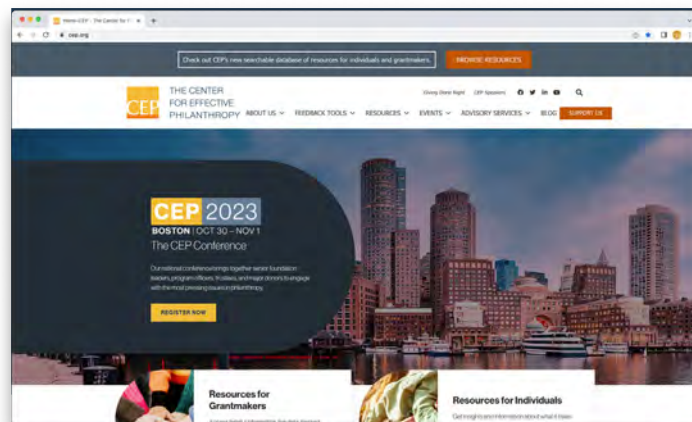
Home • CEP - The Center for

cep.org

Check out CEP's new searchable database of resources for individuals and grantmakers.

BROWSE RESOURCES

CEP

THE CENTER FOR EFFECTIVE PHILANTHROPY

Giving Done Right

CEP Sessions

ABOUT US

FEEDBACK TOOLS

RESOURCES

EVENTS

ADVISORY SERVICES

BLOG

SUPPORT US

CEP 2023

BOSTON | OCT 30 – NOV 1

The CEP Conference

Our national conference brings together senior foundation leaders, program officers, trustees, and major donors to engage with the most pressing issues in philanthropy.

REGISTER NOW

Resources for Grantmakers

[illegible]

Resources for Individuals

Get insights and information about what it takes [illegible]